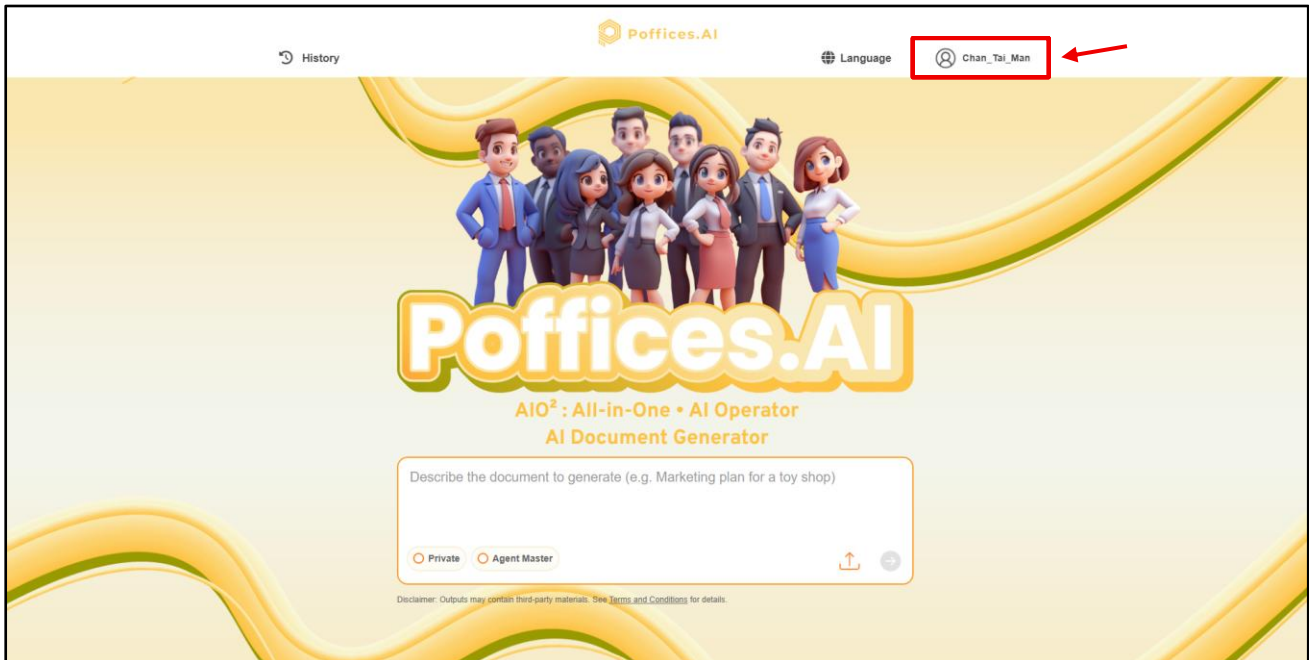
Poffices.AI

History

Language

Chan_Tai_Man

Poffices.AI

AIO$^2$ : All-in-One • AI Operator
AI Document Generator

Describe the document to generate (e.g. Marketing plan for a toy shop)

Private

Agent Master

Disclaimer: Outputs may contain third-party materials. See Terms and Conditions for details.